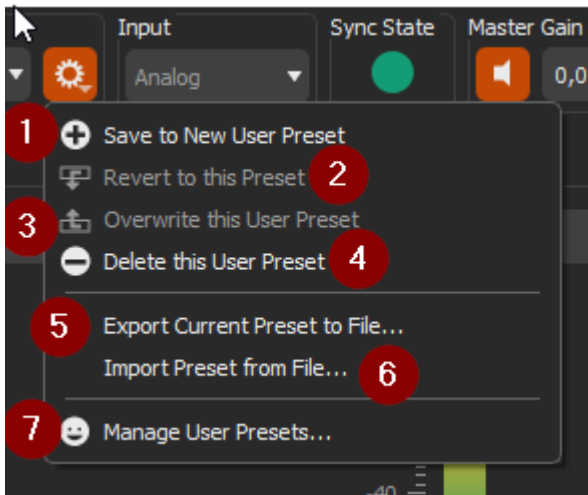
Input
Sync State
Master Gain
Analog
0,0
1 Save to New User Preset
Revert to this Preset 2
3 Overwrite this User Preset
Delete this User Preset 4
5 Export Current Preset to File...
Import Preset from File... 6
7 Manage User Presets...
-40